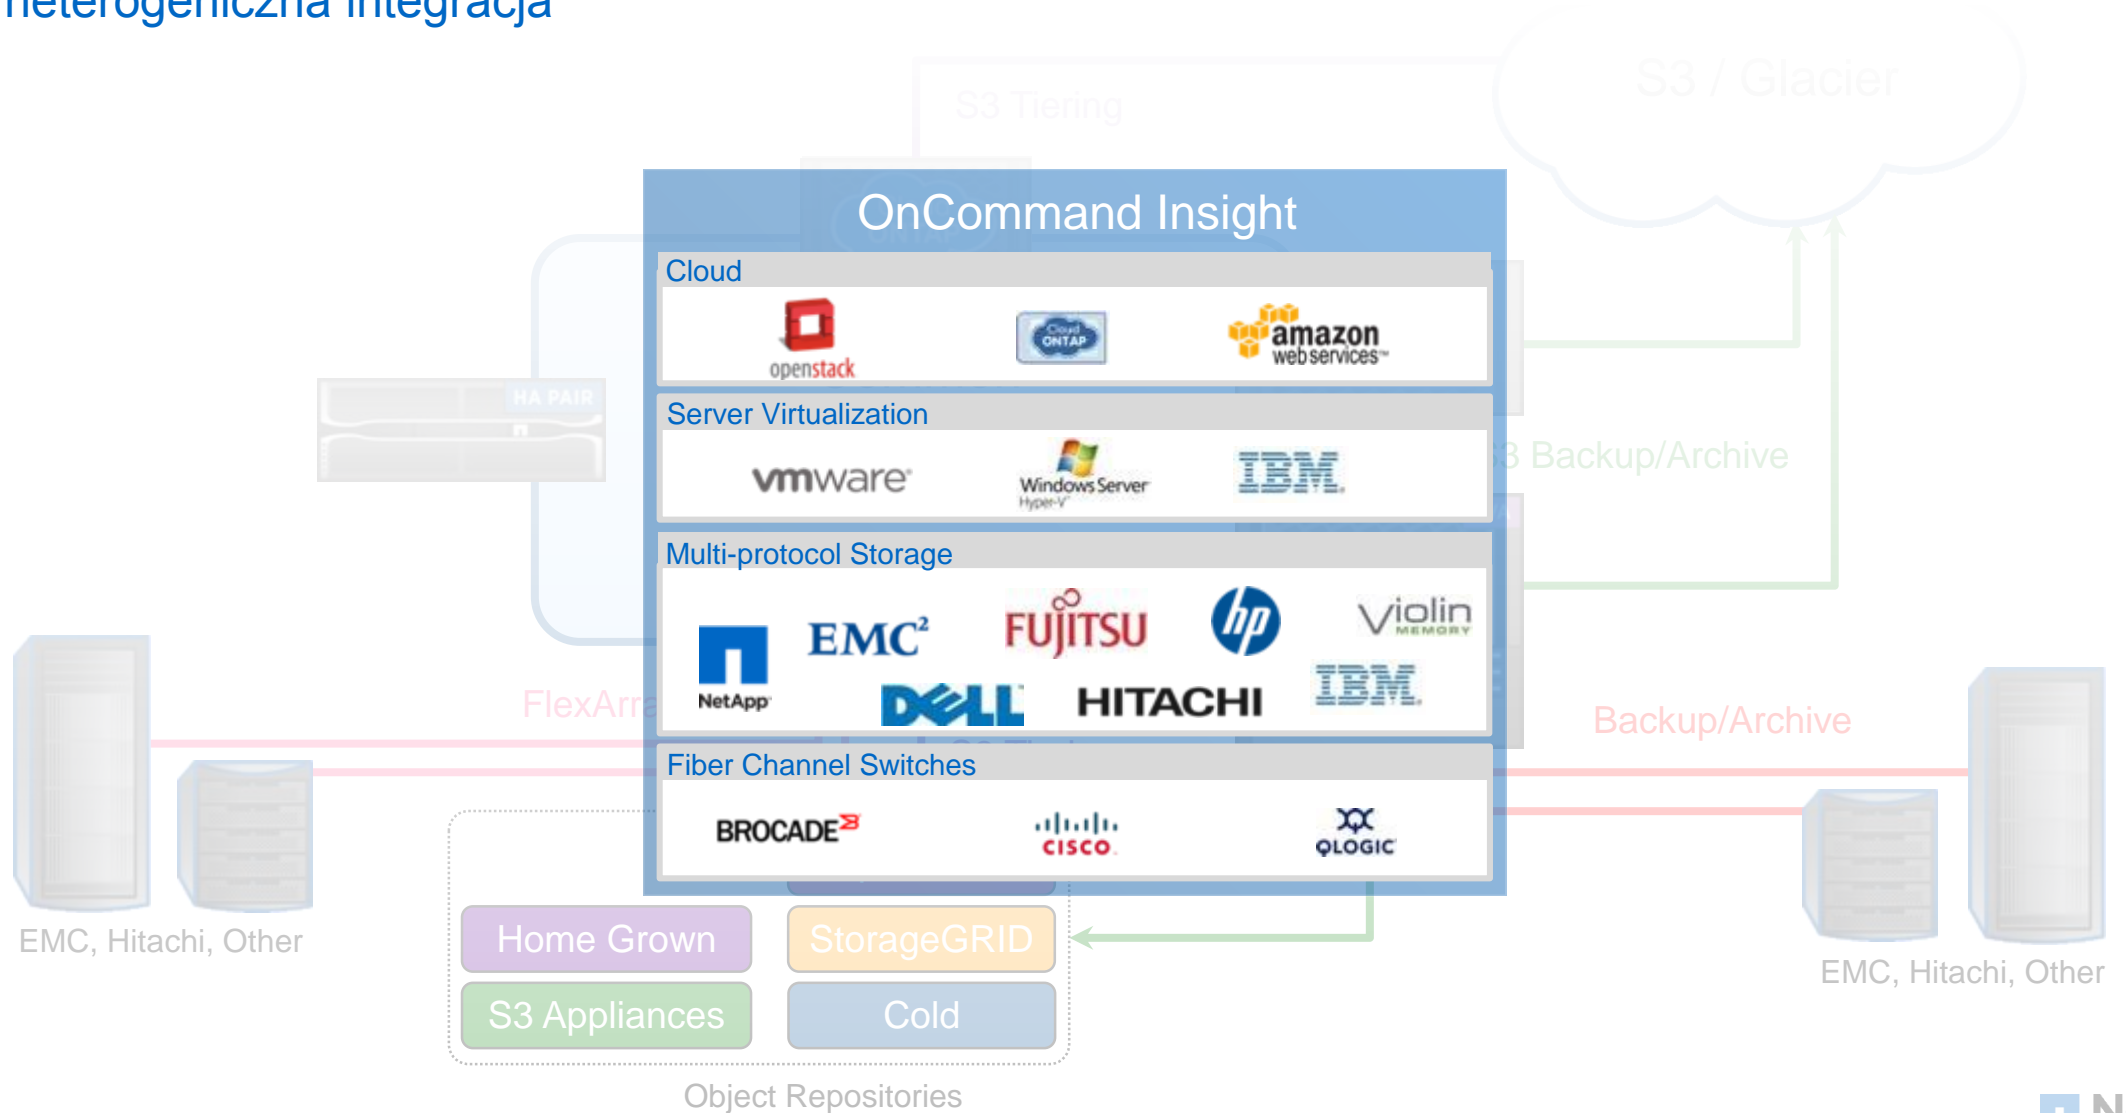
heterogeniczna integracja

S3 Tiering

S3 / Glacier

OnCommand Insight

Cloud

openstack

Cloud ONTAP

amazon web services

Server Virtualization

vmware

Windows Server Hyper-V

IBM

Multi-protocol Storage

NetApp

EMC²

FUJITSU

hp

violin MEMORY

DELL

HITACHI

IBM

Fiber Channel Switches

BROCADE

cisco

QLOGIC

HA PAIR

S3 Backup/Archive

FlexArra

Backup/Archive

EMC, Hitachi, Other

Home Grown

StorageGRID

S3 Appliances

Cold

EMC, Hitachi, Other

Object Repositories